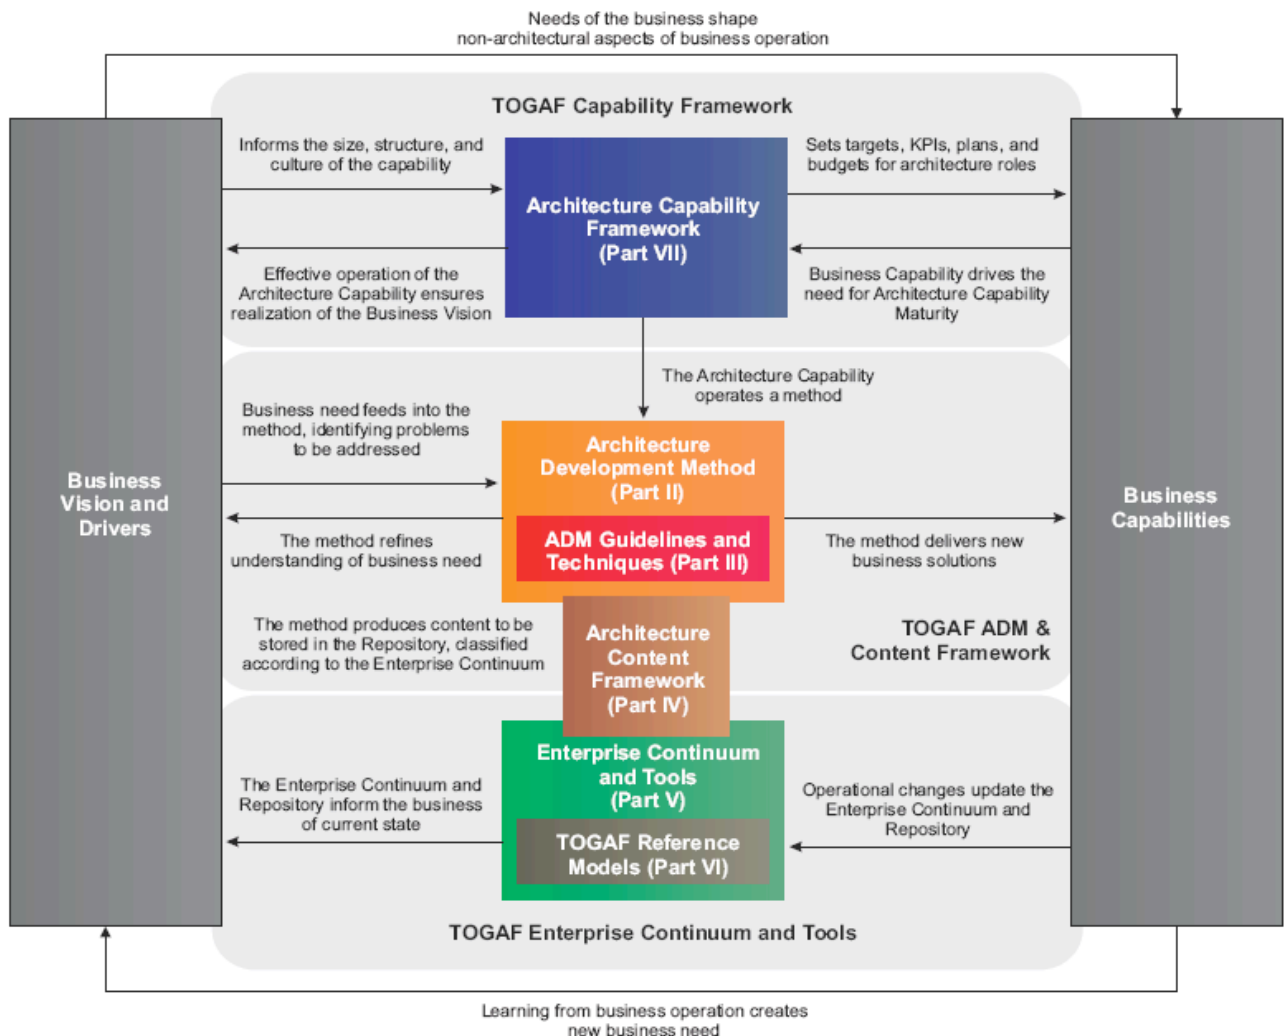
Needs of the business shape non-architectural aspects of business operation

TOGAF Capability Framework

Business Vision and Drivers

Informs the size, structure, and culture of the capability

Architecture Capability Framework (Part VII)

Sets targets, KPIs, plans, and budgets for architecture roles

Business Capabilities

Effective operation of the Architecture Capability ensures realization of the Business Vision

Business Capability drives the need for Architecture Capability Maturity

The Architecture Capability operates a method

Business need feeds into the method, identifying problems to be addressed

Architecture Development Method (Part II)

ADM Guidelines and Techniques (Part III)

The method refines understanding of business need

The method delivers new business solutions

The method produces content to be stored in the Repository, classified according to the Enterprise Continuum

Architecture Content Framework (Part IV)

TOGAF ADM & Content Framework

Enterprise Continuum and Tools (Part V)

TOGAF Reference Models (Part VI)

The Enterprise Continuum and Repository inform the business of current state

Operational changes update the Enterprise Continuum and Repository

TOGAF Enterprise Continuum and Tools

Learning from business operation creates new business need